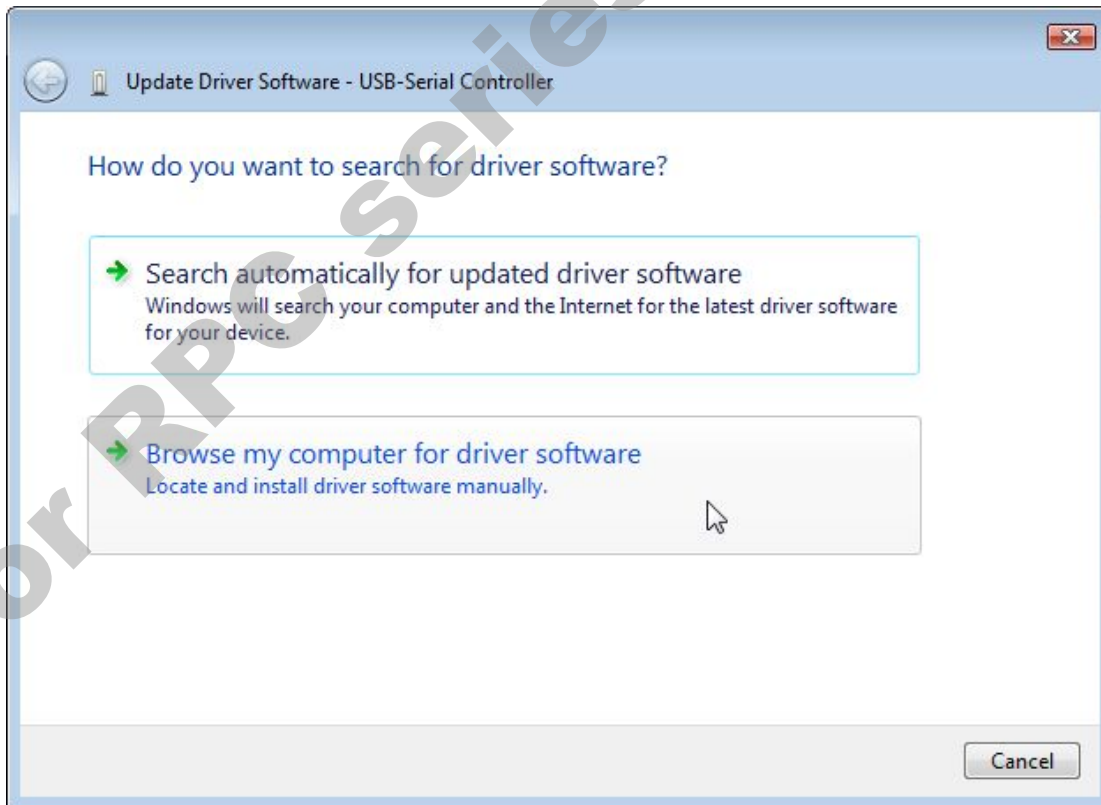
Update Driver Software - USB-Serial Controller

How do you want to search for driver software?

Search automatically for updated driver software
Windows will search your computer and the Internet for the latest driver software for your device.

Browse my computer for driver software
Locate and install driver software manually.

Cancel

or RPC serie